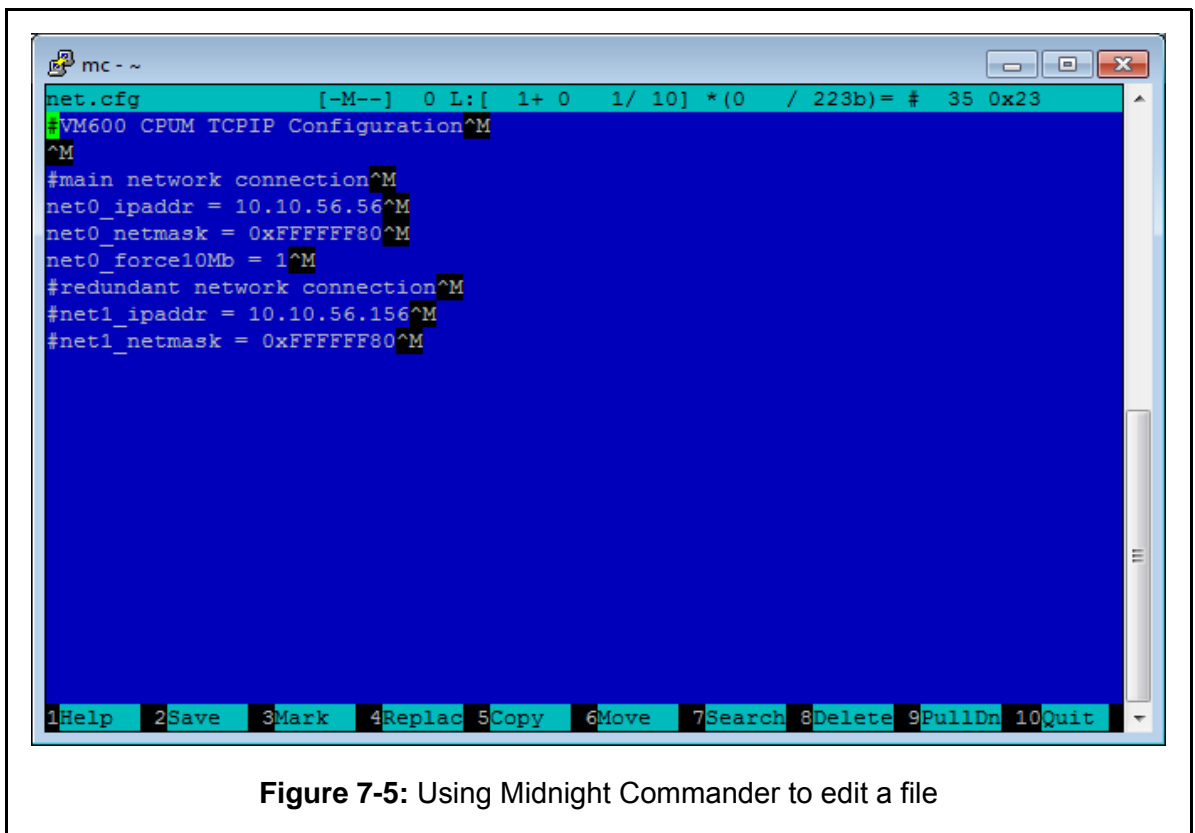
mc - ~

net.cfg [-M--] 0 L:[ 1+ 0 1/ 10] *(0 / 223b)= # 35 0x23

#VM600 CPUM TCPIP Configuration^M
^M
#main network connection^M
net0_ipaddr = 10.10.56.56^M
net0_netmask = 0xFFFFFF80^M
net0_force10Mb = 1^M
#redundant network connection^M
#net1_ipaddr = 10.10.56.156^M
#net1_netmask = 0xFFFFFF80^M

1Help 2Save 3Mark 4Replac 5Copy 6Move 7Search 8Delete 9PullDn 10Quit

**Figure 7-5:** Using Midnight Commander to edit a file